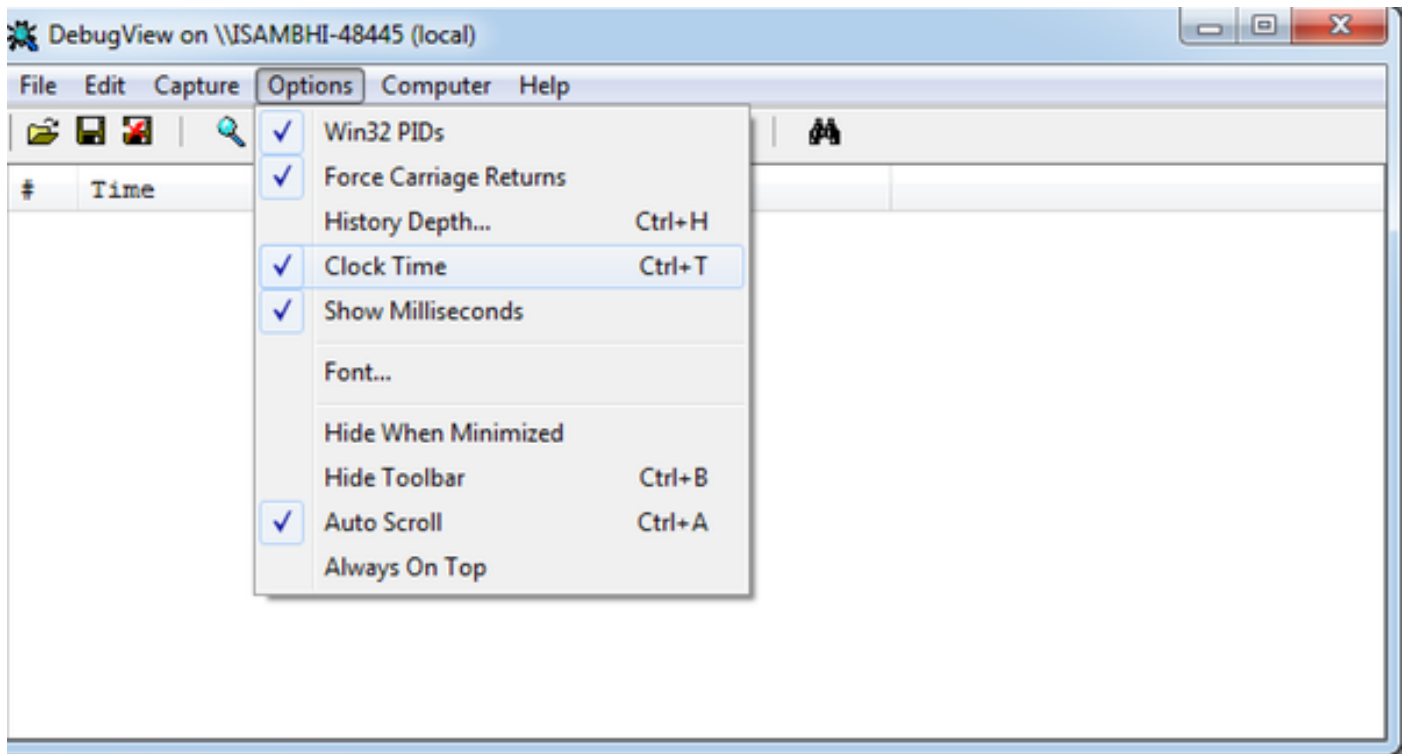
DebugView on \\ISAMBHI-48445 (local)

File Edit Capture Options Computer Help

# Time

✓ Win32 PIDs
✓ Force Carriage Returns
History Depth... Ctrl+H
✓ Clock Time Ctrl+T
✓ Show Milliseconds
Font...
Hide When Minimized
Hide Toolbar Ctrl+B
✓ Auto Scroll Ctrl+A
Always On Top